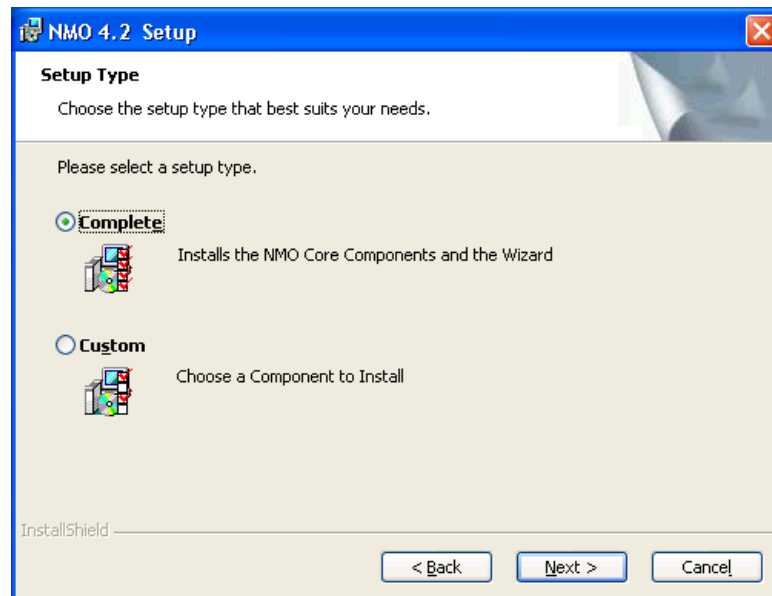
NMO 4.2 Setup

Setup Type

Choose the setup type that best suits your needs.

Please select a setup type.

Complete

Installs the NMO Core Components and the Wizard

Custom

Choose a Component to Install

InstallShield

< Back

Next >

Cancel